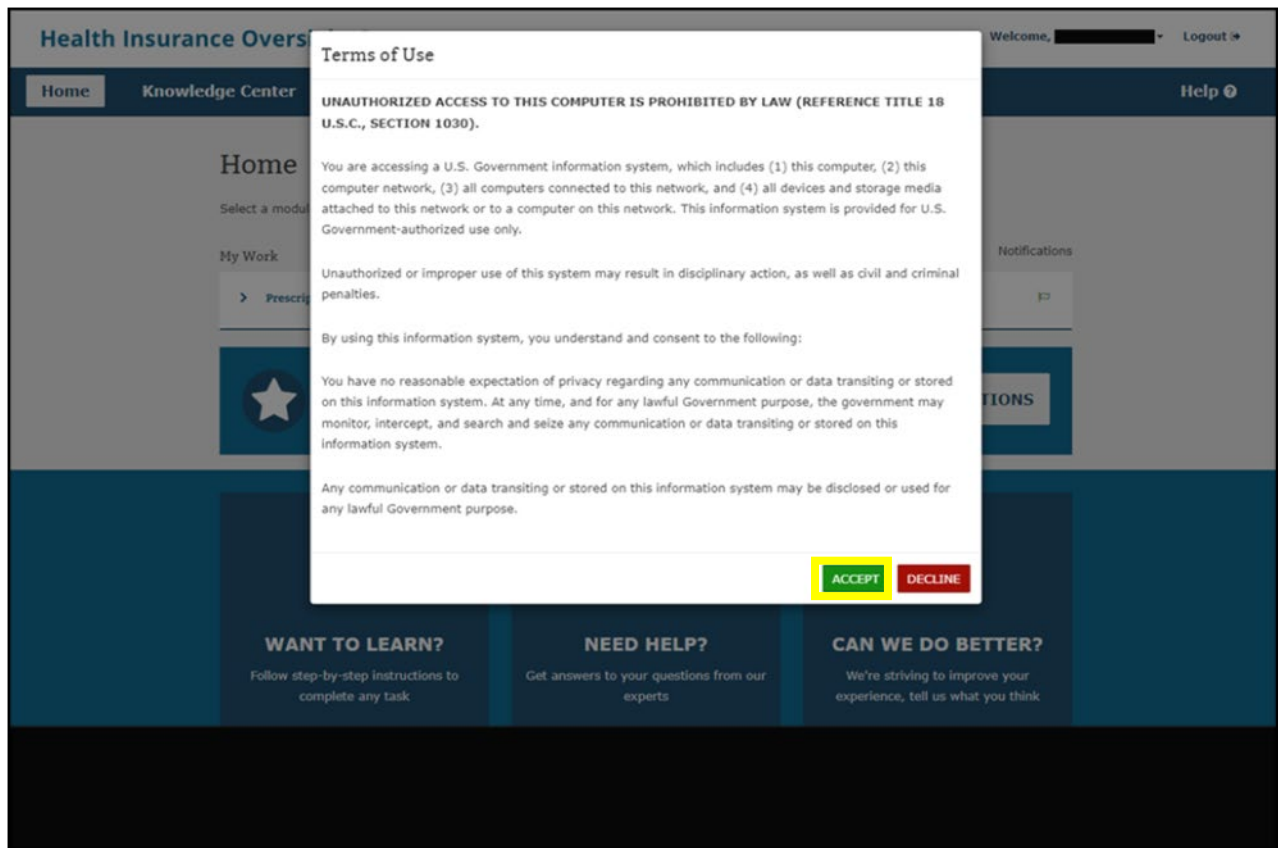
Health Insurance Oversi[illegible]

Welcome, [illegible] Logout

Home Knowledge Center

Help

Home

Select a modul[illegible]

My Work

Notifications

Prescri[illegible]

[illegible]TIONS

Terms of Use

UNAUTHORIZED ACCESS TO THIS COMPUTER IS PROHIBITED BY LAW (REFERENCE TITLE 18 U.S.C., SECTION 1030).

You are accessing a U.S. Government information system, which includes (1) this computer, (2) this computer network, (3) all computers connected to this network, and (4) all devices and storage media attached to this network or to a computer on this network. This information system is provided for U.S. Government-authorized use only.

Unauthorized or improper use of this system may result in disciplinary action, as well as civil and criminal penalties.

By using this information system, you understand and consent to the following:

You have no reasonable expectation of privacy regarding any communication or data transiting or stored on this information system. At any time, and for any lawful Government purpose, the government may monitor, intercept, and search and seize any communication or data transiting or stored on this information system.

Any communication or data transiting or stored on this information system may be disclosed or used for any lawful Government purpose.

ACCEPT DECLINE

WANT TO LEARN?
Follow step-by-step instructions to complete any task

NEED HELP?
Get answers to your questions from our experts

CAN WE DO BETTER?
We're striving to improve your experience, tell us what you think